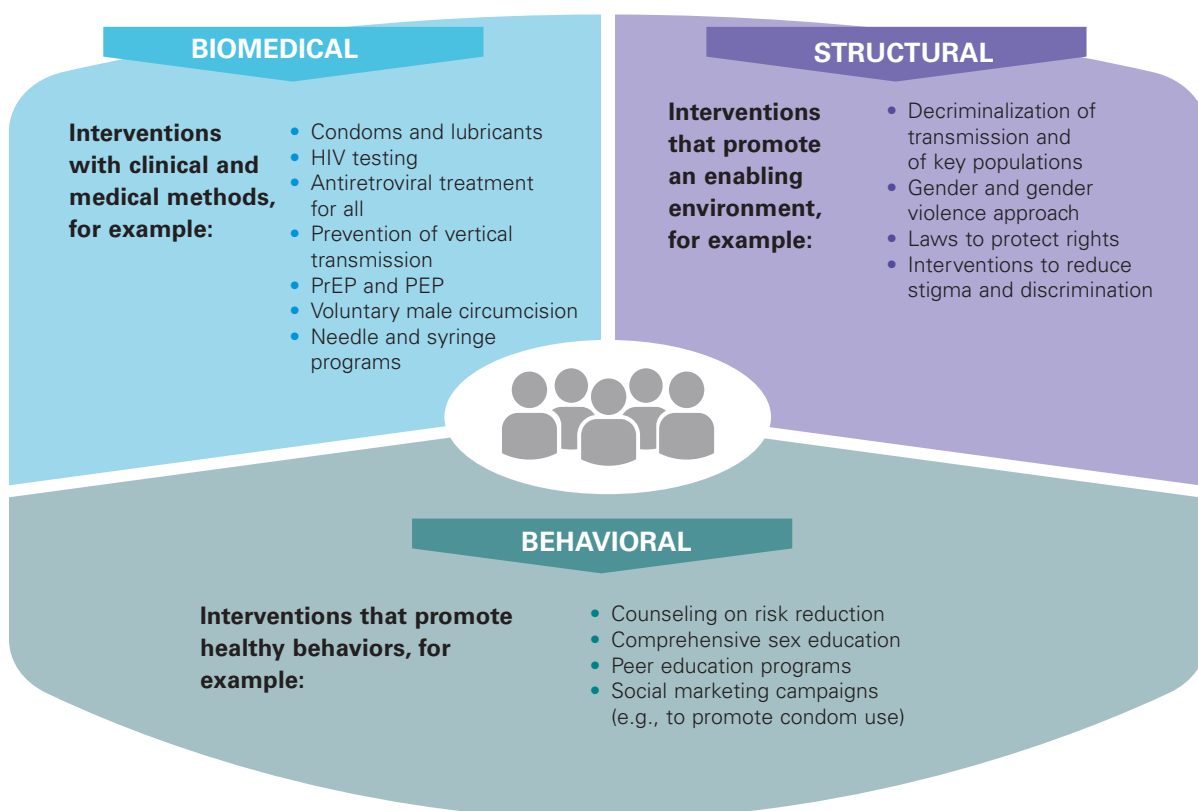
BIOMEDICAL

Interventions with clinical and medical methods, for example:

- Condoms and lubricants
- HIV testing
- Antiretroviral treatment for all
- Prevention of vertical transmission
- PrEP and PEP
- Voluntary male circumcision
- Needle and syringe programs

STRUCTURAL

Interventions that promote an enabling environment, for example:

- Decriminalization of transmission and of key populations
- Gender and gender violence approach
- Laws to protect rights
- Interventions to reduce stigma and discrimination

BEHAVIORAL

Interventions that promote healthy behaviors, for example:

- Counseling on risk reduction
- Comprehensive sex education
- Peer education programs
- Social marketing campaigns (e.g., to promote condom use)